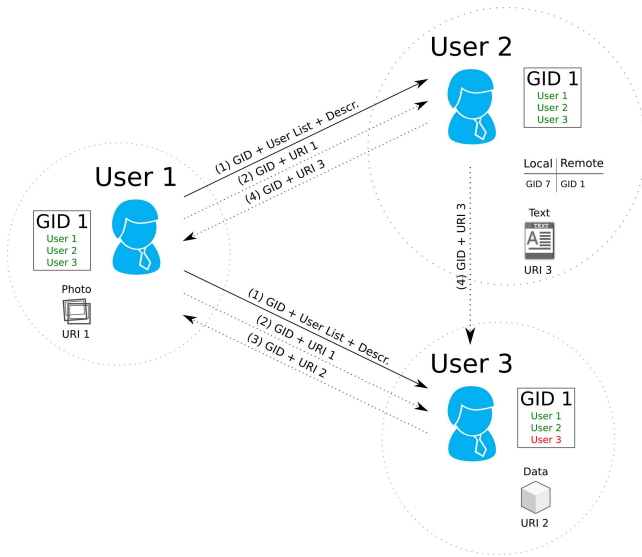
User 2

GID 1
User 1
User 2
User 3

(1) GID + User List + Descr.
(2) GID + URI 1
(4) GID + URI 3

User 1

GID 1
User 1
User 2
User 3

Photo
URI 1

| Local | Remote |
|---|---|
| GID 7 | GID 1 |

Text
URI 3

(4) GID + URI 3

(1) GID + User List + Descr.
(2) GID + URI 1
(3) GID + URI 2

User 3

GID 1
User 1
User 2
User 3

Data
URI 2